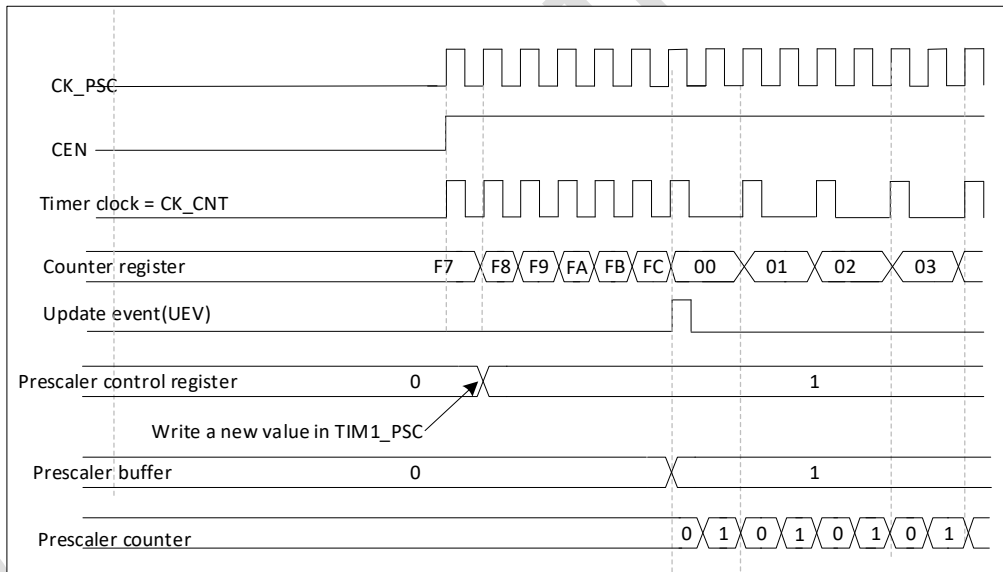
CK_PSC

CEN

Timer clock = CK_CNT

Counter register F7 F8 F9 FA FB FC 00 01 02 03

Update event(UEV)

Prescaler control register 0 1

Write a new value in TIM1_PSC

Prescaler buffer 0 1

Prescaler counter 0 1 0 1 0 1 0 1